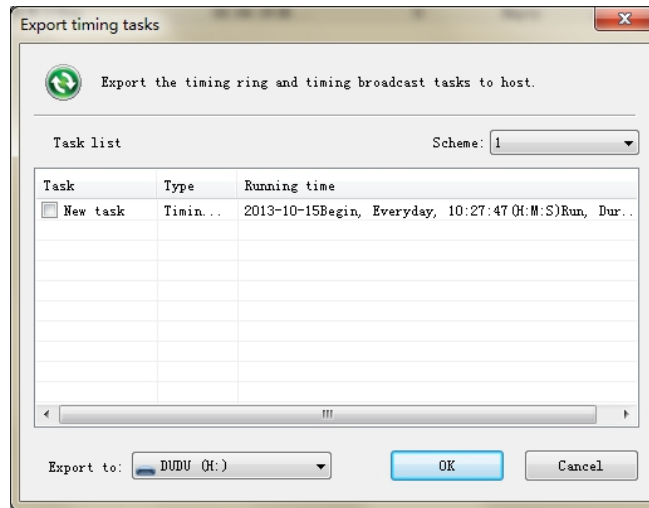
Export timing tasks

Export the timing ring and timing broadcast tasks to host.

Task list

Scheme: 1

| Task | Type | Running time |
|---|---|---|
| New task | Timin... | 2013-10-15Begin, Everyday, 10:27:47(H:M:S)Run, Dur... |

Export to: DUDU (H:)

OK

Cancel